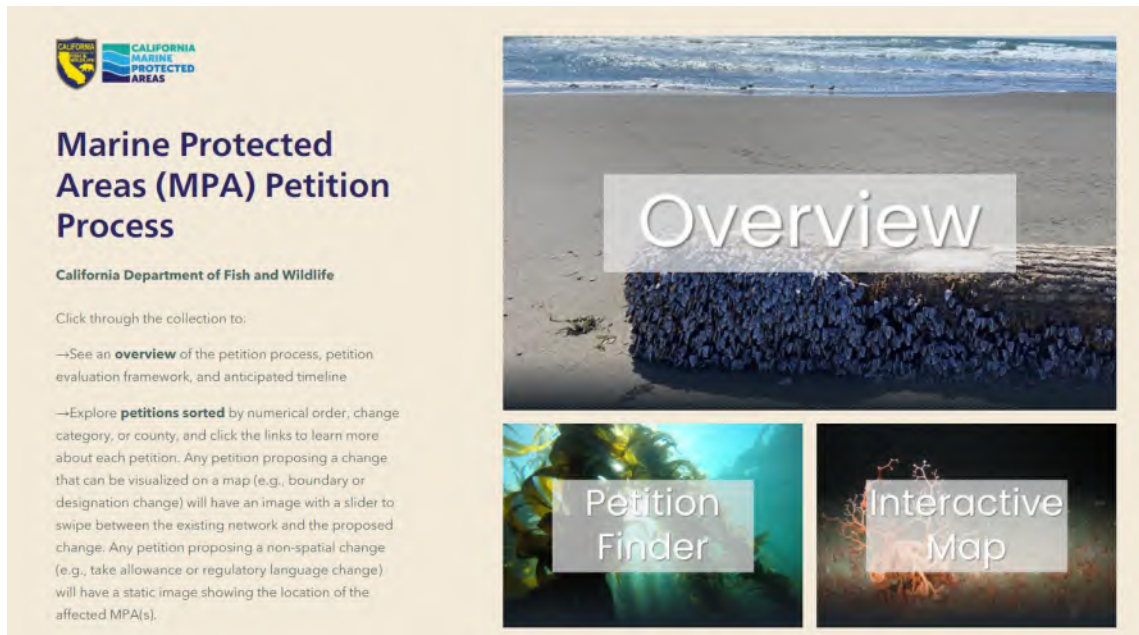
CALIFORNIA FISH & WILDLIFE

CALIFORNIA MARINE PROTECTED AREAS

Marine Protected Areas (MPA) Petition Process

California Department of Fish and Wildlife

Click through the collection to:

→See an **overview** of the petition process, petition evaluation framework, and anticipated timeline

→Explore **petitions sorted** by numerical order, change category, or county, and click the links to learn more about each petition. Any petition proposing a change that can be visualized on a map (e.g., boundary or designation change) will have an image with a slider to swipe between the existing network and the proposed change. Any petition proposing a non-spatial change (e.g., take allowance or regulatory language change) will have a static image showing the location of the affected MPA(s).

Overview

Petition Finder

Interactive Map